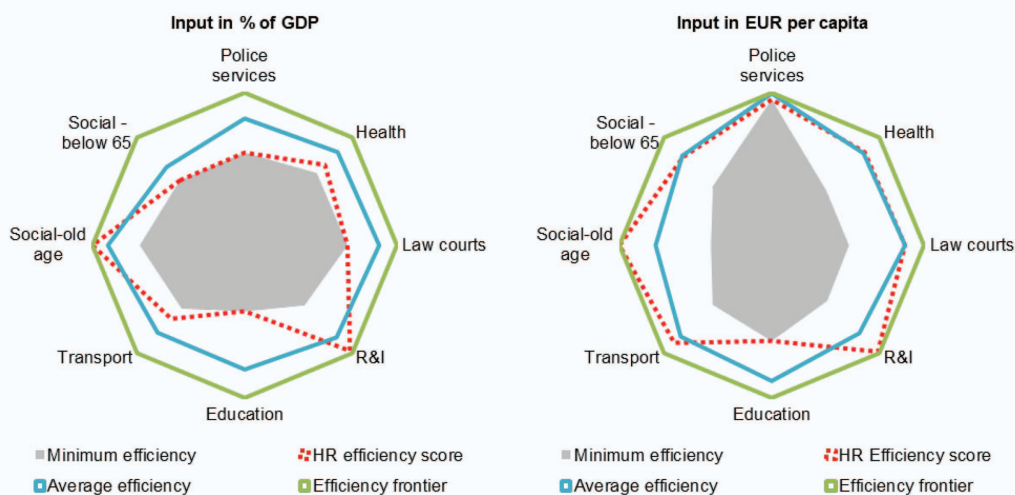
Input in % of GDP

Police services

Health

Law courts

R&I

Education

Transport

Social-old age

Social - below 65

Minimum efficiency

HR efficiency score

Average efficiency

Efficiency frontier

Input in EUR per capita

Police services

Health

Law courts

R&I

Education

Transport

Social-old age

Social - below 65

Minimum efficiency

HR Efficiency score

Average efficiency

Efficiency frontier